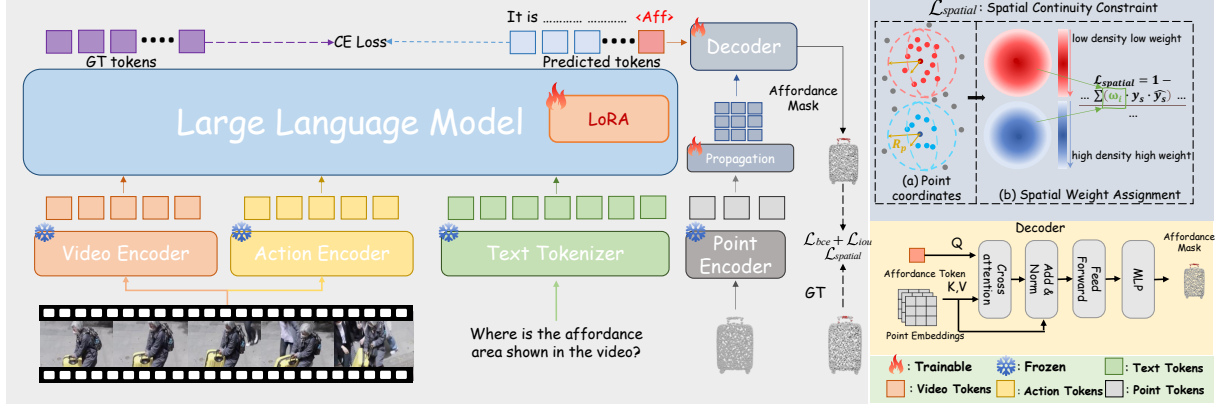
It is ............ ............ <Aff>

GT tokens

CE Loss

Predicted tokens

Decoder

Large Language Model

LoRA

Affordance Mask

Propagation

Video Encoder

Action Encoder

Text Tokenizer

Point Encoder

$\mathcal{L}_{bce} + \mathcal{L}_{iou}$
$\mathcal{L}_{spatial}$

GT

Where is the affordance area shown in the video?

$\mathcal{L}_{spatial}$ : Spatial Continuity Constraint

$R_p$

low density low weight

$\mathcal{L}_{spatial} = 1 - \sum(\omega_s \cdot y_s \cdot \hat{y_s})$ ...

high density high weight

(a) Point coordinates

(b) Spatial Weight Assignment

Decoder

Q

Affordance Token

K,V

Point Embeddings

Cross attention

Add & Norm

Feed Forward

MLP

Affordance Mask

: Trainable

: Frozen

: Text Tokens

: Video Tokens

: Action Tokens

: Point Tokens